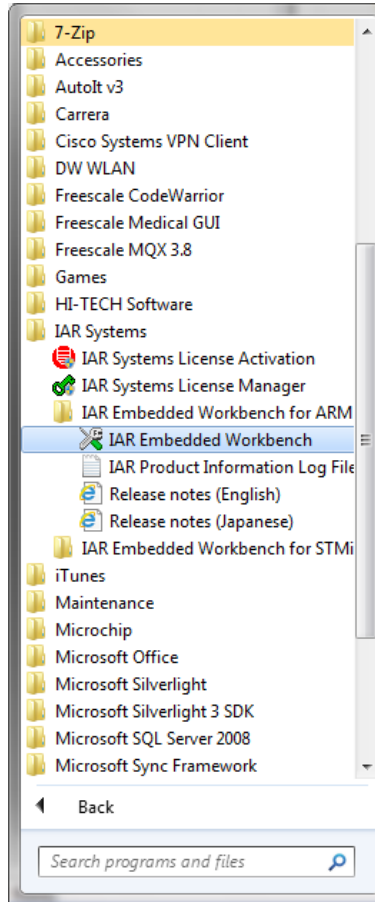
7-Zip
Accessories
AutoIt v3
Carrera
Cisco Systems VPN Client
DW WLAN
Freescale CodeWarrior
Freescale Medical GUI
Freescale MQX 3.8
Games
HI-TECH Software
IAR Systems
IAR Systems License Activation
IAR Systems License Manager
IAR Embedded Workbench for ARM
IAR Embedded Workbench
IAR Product Information Log File
Release notes (English)
Release notes (Japanese)
IAR Embedded Workbench for STMi
iTunes
Maintenance
Microchip
Microsoft Office
Microsoft Silverlight
Microsoft Silverlight 3 SDK
Microsoft SQL Server 2008
Microsoft Sync Framework

Back

Search programs and files